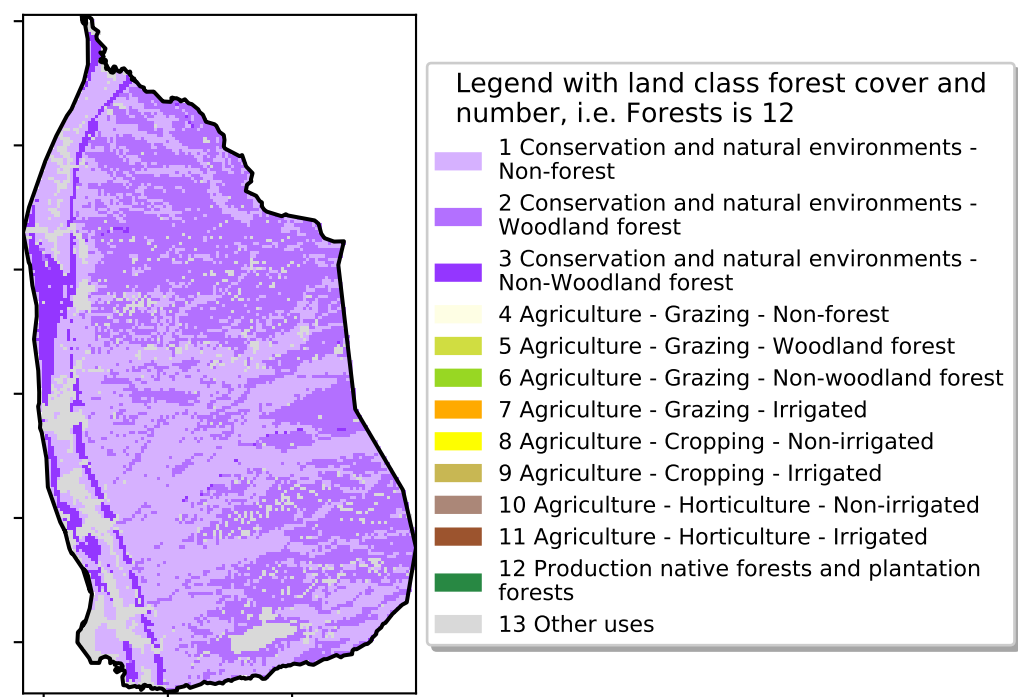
Legend with land class forest cover and number, i.e. Forests is 12

1 Conservation and natural environments - Non-forest

2 Conservation and natural environments - Woodland forest

3 Conservation and natural environments - Non-Woodland forest

4 Agriculture - Grazing - Non-forest

5 Agriculture - Grazing - Woodland forest

6 Agriculture - Grazing - Non-woodland forest

7 Agriculture - Grazing - Irrigated

8 Agriculture - Cropping - Non-irrigated

9 Agriculture - Cropping - Irrigated

10 Agriculture - Horticulture - Non-irrigated

11 Agriculture - Horticulture - Irrigated

12 Production native forests and plantation forests

13 Other uses